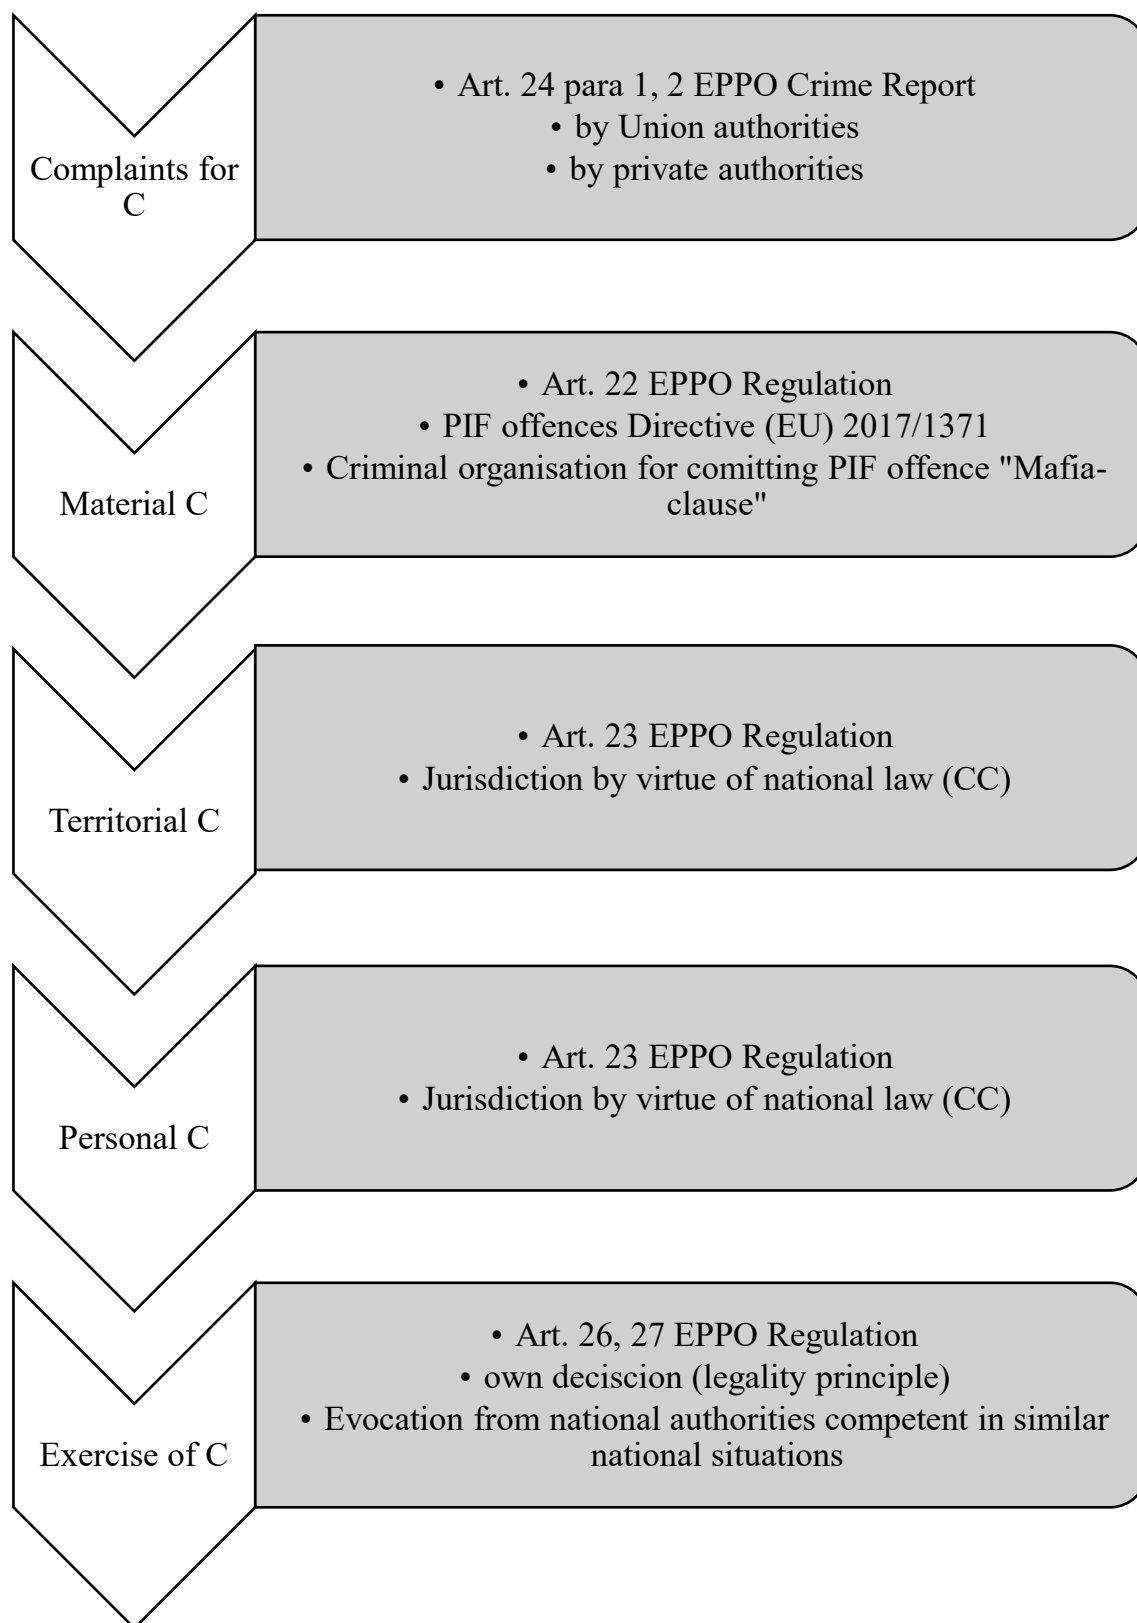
Complaints for C

• Art. 24 para 1, 2 EPPO Crime Report
• by Union authorities
• by private authorities

Material C

• Art. 22 EPPO Regulation
• PIF offences Directive (EU) 2017/1371
• Criminal organisation for comitting PIF offence "Mafia-clause"

Territorial C

• Art. 23 EPPO Regulation
• Jurisdiction by virtue of national law (CC)

Personal C

• Art. 23 EPPO Regulation
• Jurisdiction by virtue of national law (CC)

Exercise of C

• Art. 26, 27 EPPO Regulation
• own deciscion (legality principle)
• Evocation from national authorities competent in similar national situations